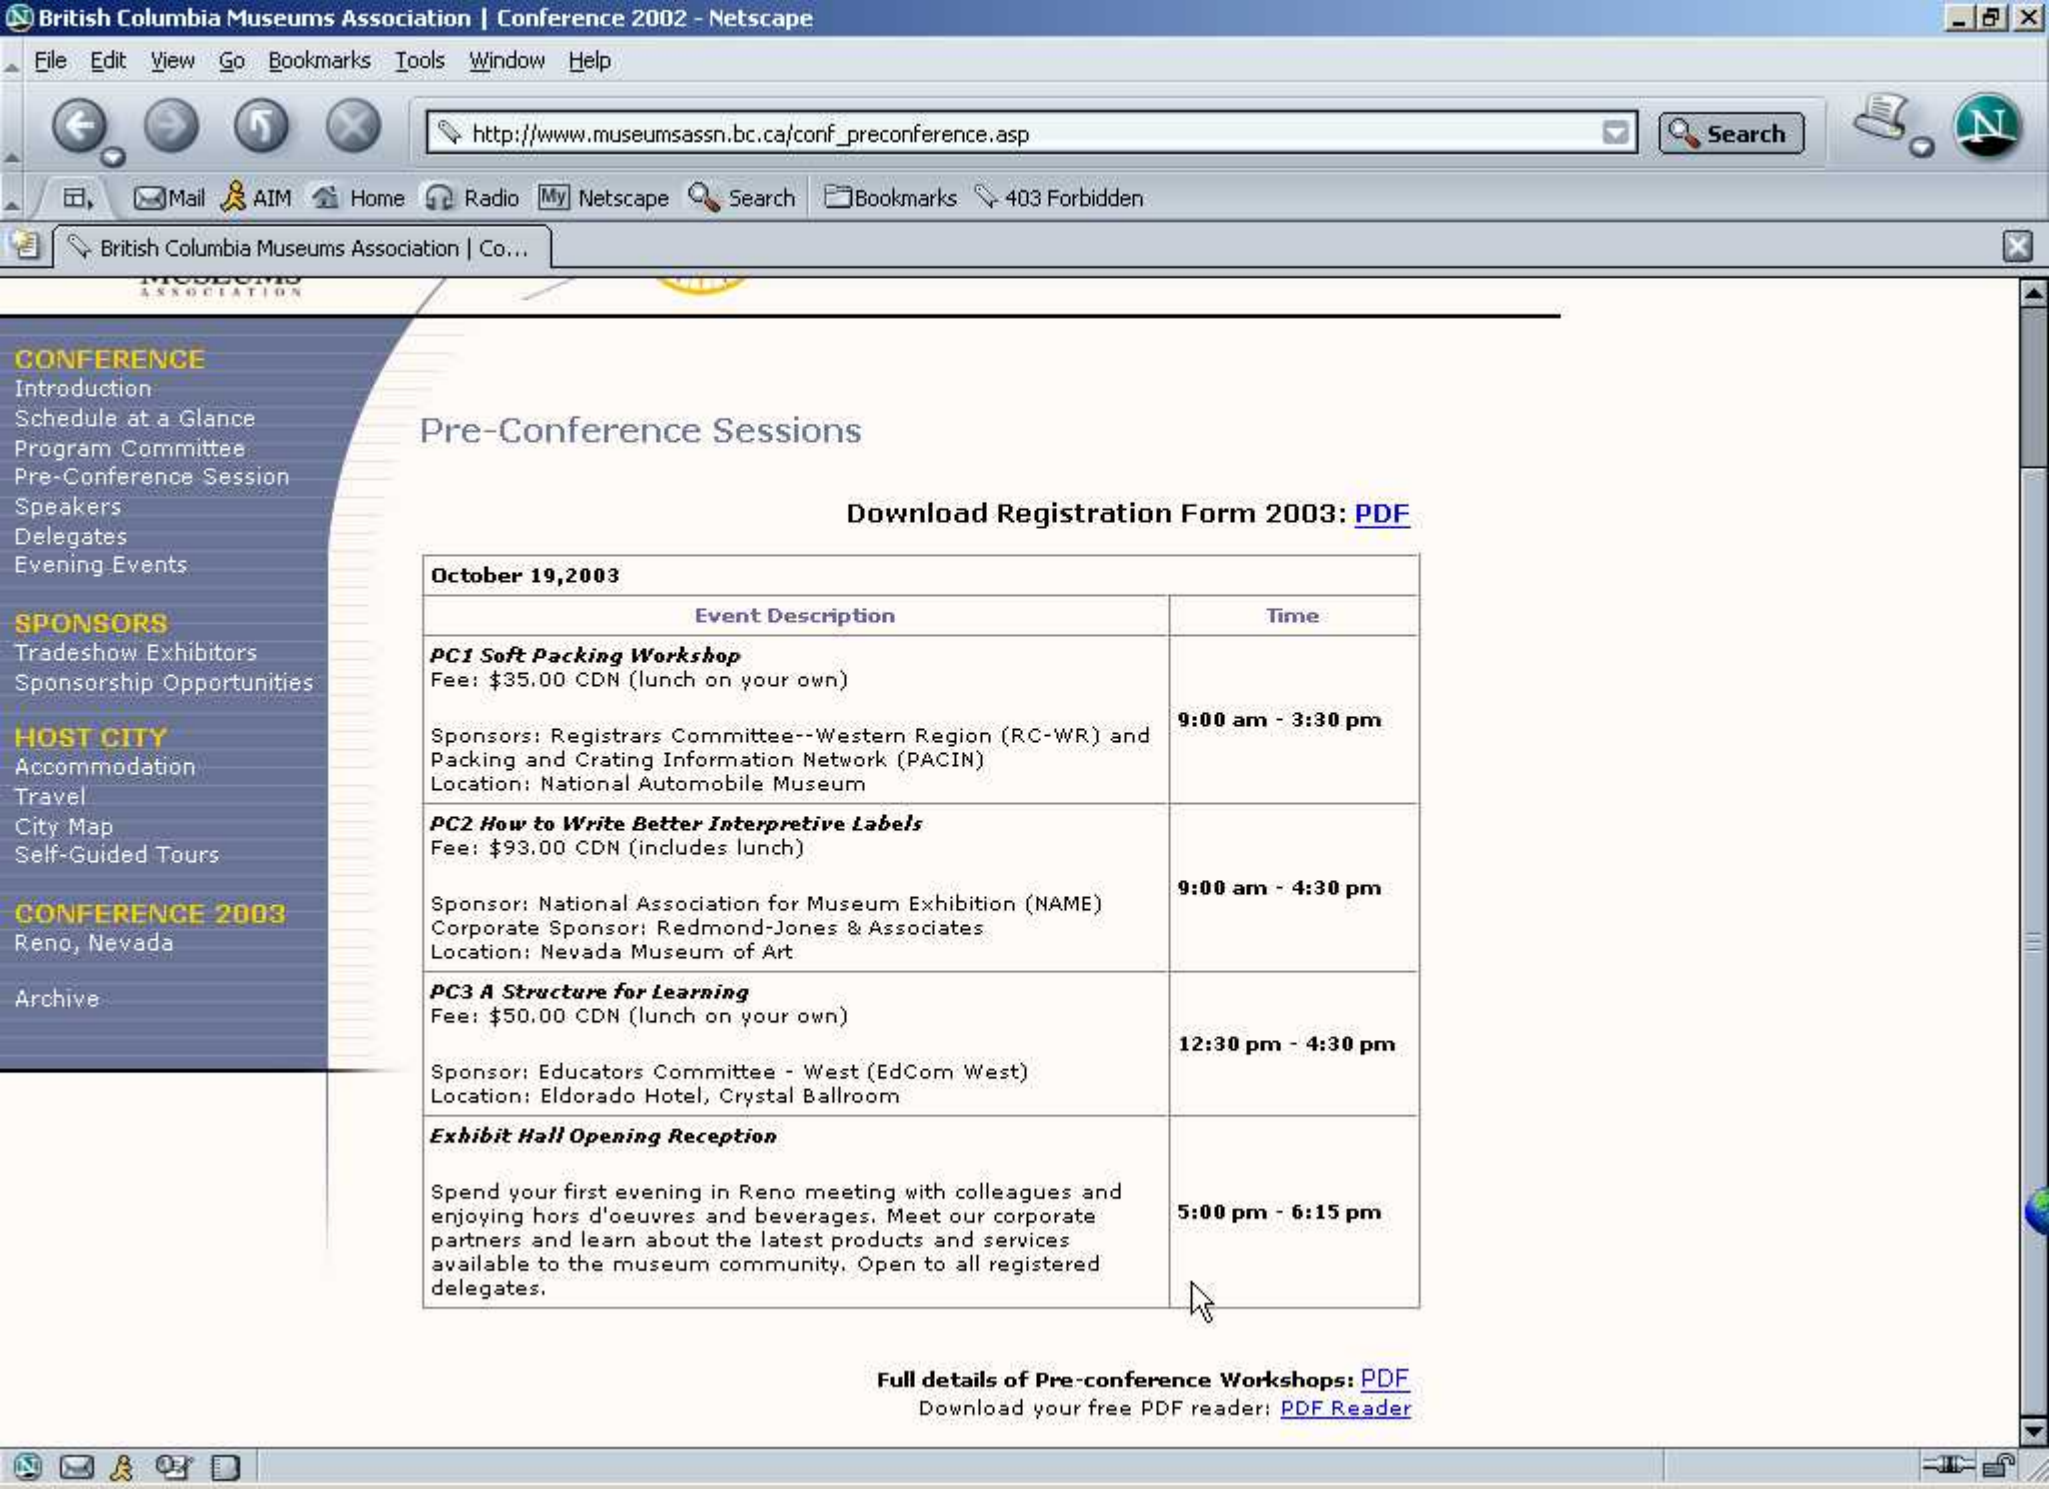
British Columbia Museums Association | Conference 2002 - Netscape

File Edit View Go Bookmarks Tools Window Help

http://www.museumsassn.bc.ca/conf_preconference.asp

Search

Mail AIM Home Radio Netscape Search Bookmarks 403 Forbidden

British Columbia Museums Association | Co...

CONFERENCE
Introduction
Schedule at a Glance
Program Committee
Pre-Conference Session
Speakers
Delegates
Evening Events

SPONSORS
Tradeshow Exhibitors
Sponsorship Opportunities

HOST CITY
Accommodation
Travel
City Map
Self-Guided Tours

CONFERENCE 2003
Reno, Nevada

Archive

Pre-Conference Sessions

Download Registration Form 2003: PDF

| October 19,2003 | |
|---|---|
| Event Description | Time |
| *PC1 Soft Packing Workshop* Fee: \$35.00 CDN (lunch on your own) Sponsors: Registrars Committee--Western Region (RC-WR) and Packing and Crating Information Network (PACIN) Location: National Automobile Museum | 9:00 am - 3:30 pm |
| *PC2 How to Write Better Interpretive Labels* Fee: \$93.00 CDN (includes lunch) Sponsor: National Association for Museum Exhibition (NAME) Corporate Sponsor: Redmond-Jones & Associates Location: Nevada Museum of Art | 9:00 am - 4:30 pm |
| *PC3 A Structure for Learning* Fee: \$50.00 CDN (lunch on your own) Sponsor: Educators Committee - West (EdCom West) Location: Eldorado Hotel, Crystal Ballroom | 12:30 pm - 4:30 pm |
| *Exhibit Hall Opening Reception* Spend your first evening in Reno meeting with colleagues and enjoying hors d'oeuvres and beverages. Meet our corporate partners and learn about the latest products and services available to the museum community. Open to all registered delegates. | 5:00 pm - 6:15 pm |

Full details of Pre-conference Workshops: PDF
Download your free PDF reader: PDF Reader